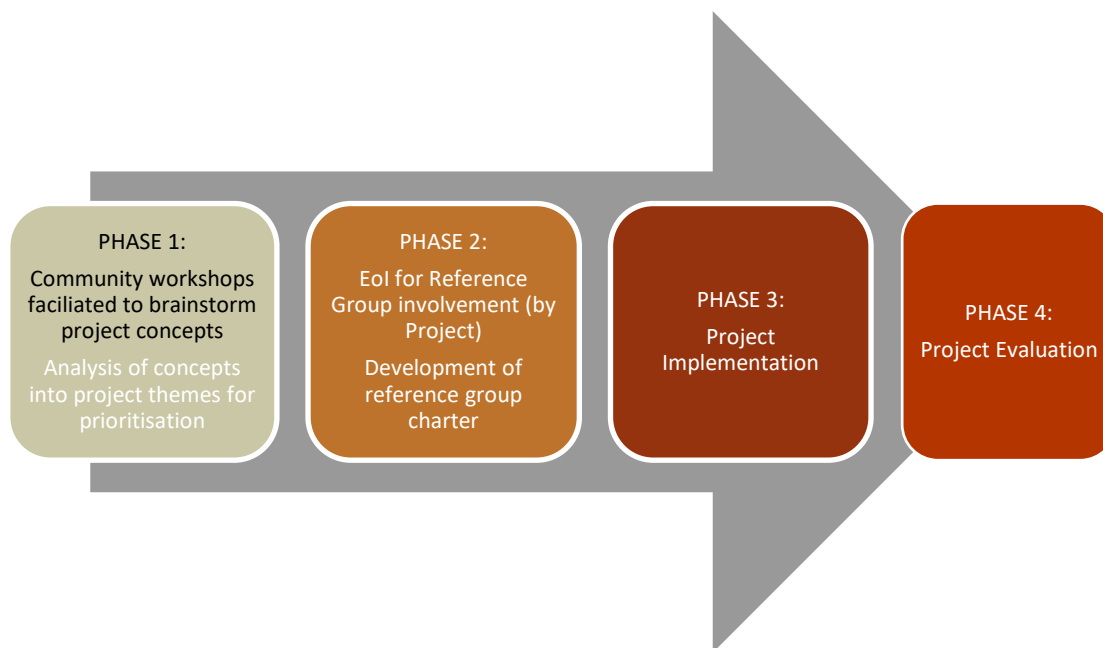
PHASE 1:

Community workshops faciliated to brainstorm project concepts

Analysis of concepts into project themes for prioritisation

PHASE 2:

EoI for Reference Group involvement (by Project)

Development of reference group charter

PHASE 3:

Project Implementation

PHASE 4:

Project Evaluation